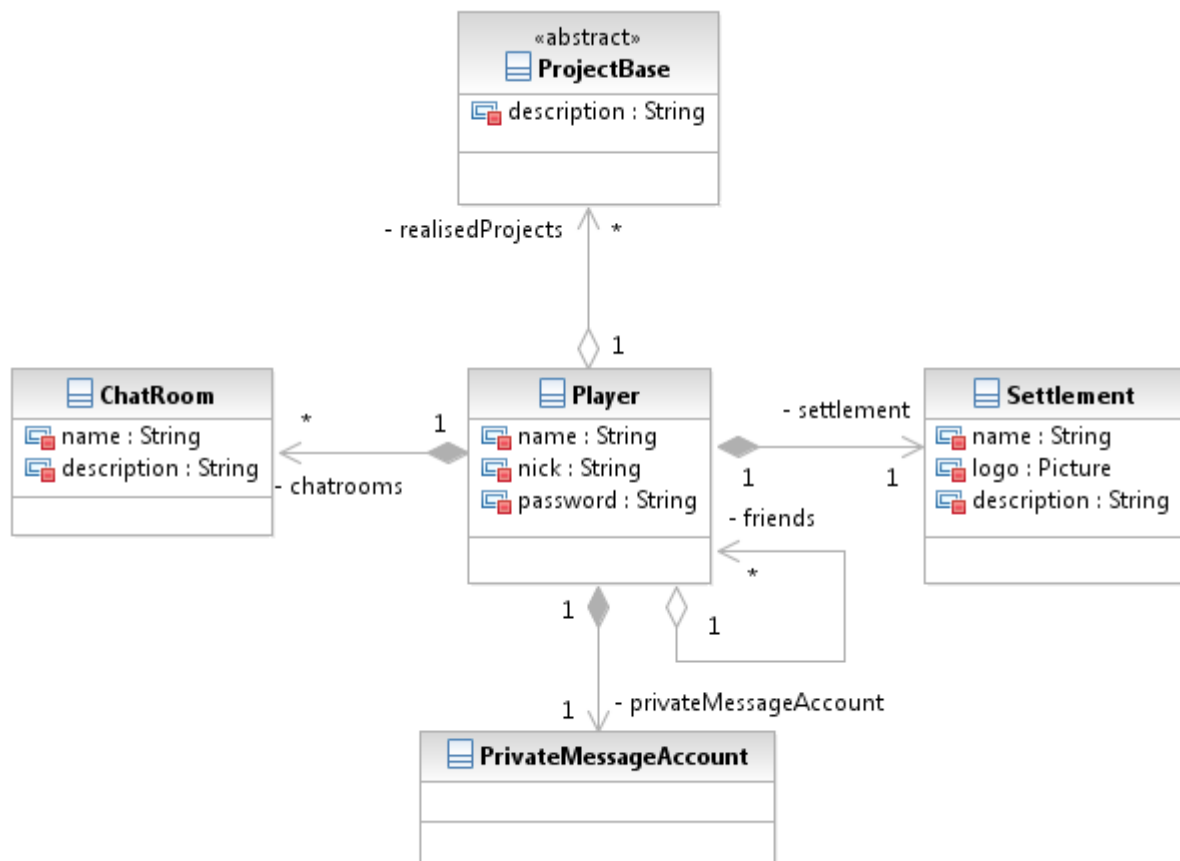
«abstract»
ProjectBase
description : String

- realisedProjects
*
1

ChatRoom
name : String
description : String

*
1
- chatrooms

Player
name : String
nick : String
password : String

- settlement
1
1

Settlement
name : String
logo : Picture
description : String

- friends
*
1

1
1
- privateMessageAccount

PrivateMessageAccount